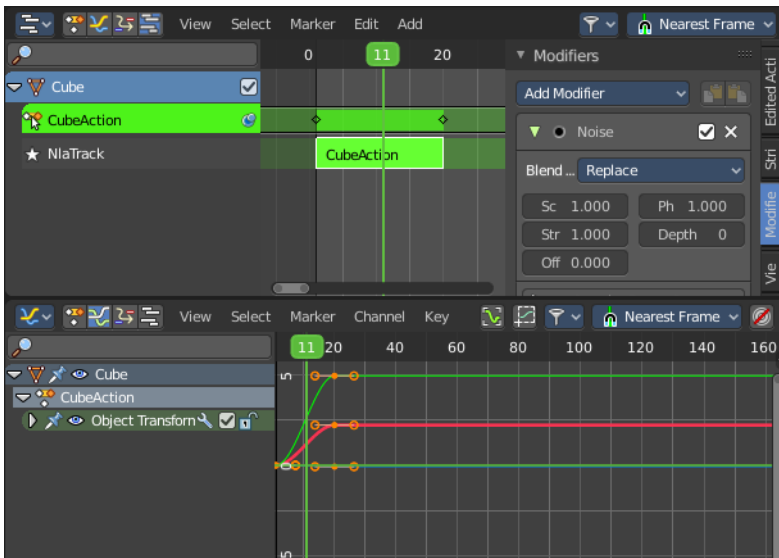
View Select Marker Edit Add

Nearest Frame

0 11 20

Modifiers

Cube

CubeAction

NlaTrack

CubeAction

Add Modifier

Noise

Blend ... Replace

Sc 1.000

Ph 1.000

Str 1.000

Depth 0

Off 0.000

Edited Acti

Stri

Modifie

Vie

View Select Marker Channel Key

Nearest Frame

11 20 40 60 80 100 120 140 160

Cube

CubeAction

Object Transform

5

0

-5